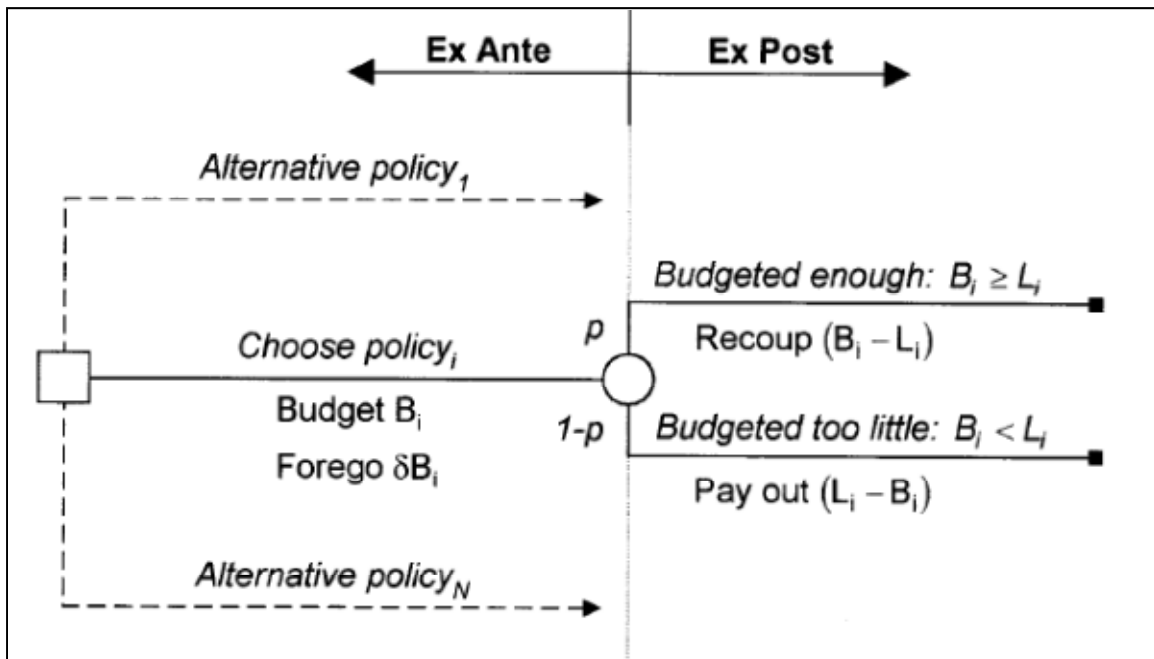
Ex Ante

Ex Post

Alternative policy$_1$

Budgeted enough: $B_i \geq L_i$

$p$

Choose policy$_i$

Recoup $(B_i - L_i)$

Budget $B_i$

$1-p$

Budgeted too little: $B_i < L_i$

Forego $\delta B_i$

Pay out $(L_i - B_i)$

Alternative policy$_N$